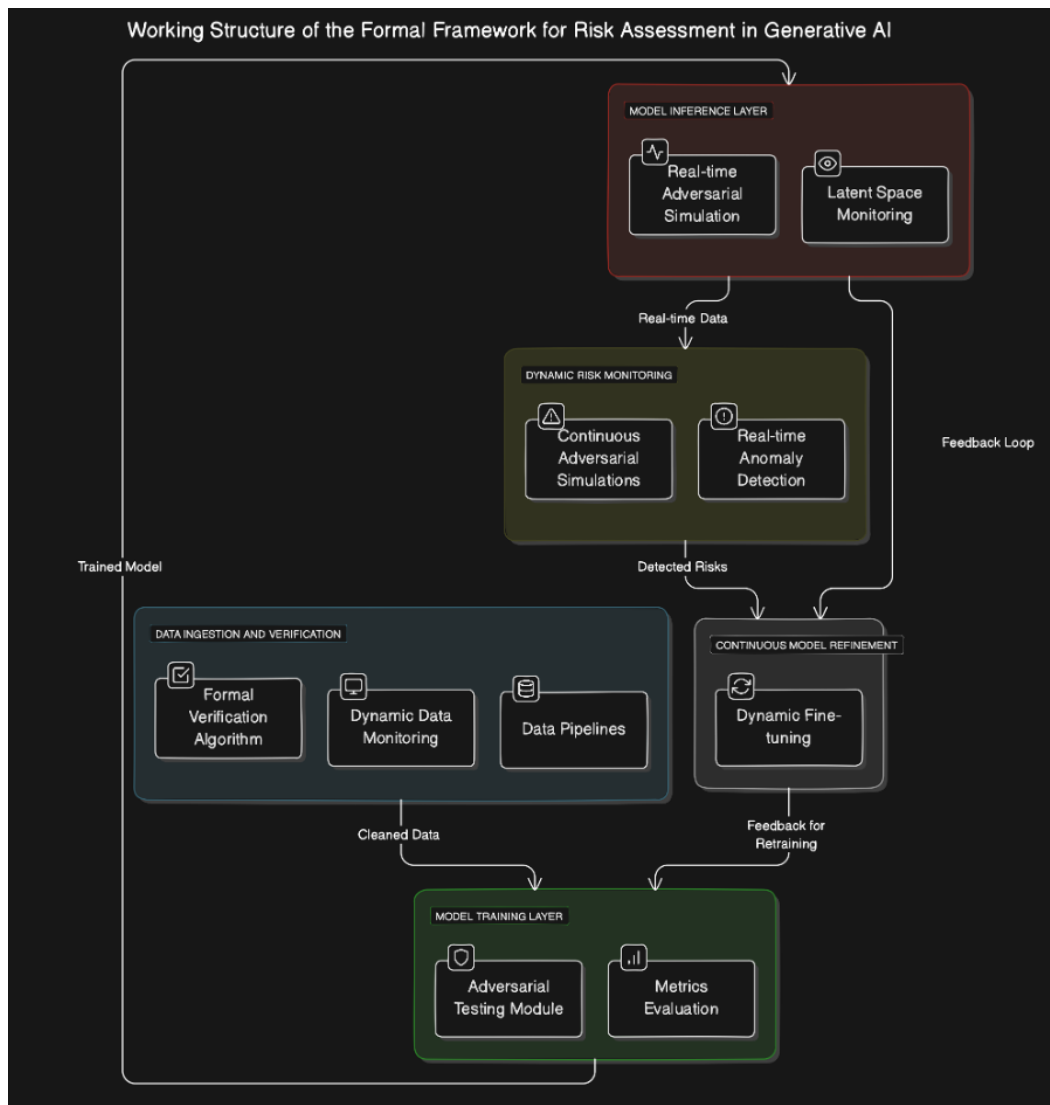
Working Structure of the Formal Framework for Risk Assessment in Generative AI

MODEL INFERENCE LAYER

Real-time Adversarial Simulation

Latent Space Monitoring

Real-time Data

DYNAMIC RISK MONITORING

Continuous Adversarial Simulations

Real-time Anomaly Detection

Feedback Loop

Trained Model

Detected Risks

DATA INGESTION AND VERIFICATION

Formal Verification Algorithm

Dynamic Data Monitoring

Data Pipelines

CONTINUOUS MODEL REFINEMENT

Dynamic Fine-tuning

Cleaned Data

Feedback for Retraining

MODEL TRAINING LAYER

Adversarial Testing Module

Metrics Evaluation